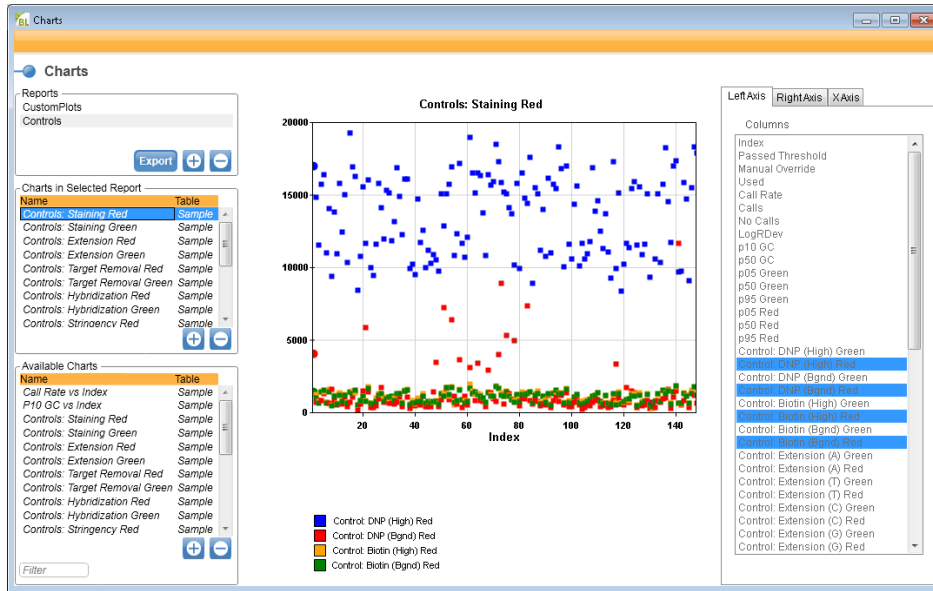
Charts

Charts

Reports
CustomPlots
Controls

Export

Charts in Selected Report

| Name | Table |
|---|---|
| Controls: Staining Red | Sample |
| Controls: Staining Green | Sample |
| Controls: Extension Red | Sample |
| Controls: Extension Green | Sample |
| Controls: Target Removal Red | Sample |
| Controls: Target Removal Green | Sample |
| Controls: Hybridization Red | Sample |
| Controls: Hybridization Green | Sample |
| Controls: Stringency Red | Sample |

Available Charts

| Name | Table |
|---|---|
| Call Rate vs Index | Sample |
| P10 GC vs Index | Sample |
| Controls: Staining Red | Sample |
| Controls: Staining Green | Sample |
| Controls: Extension Red | Sample |
| Controls: Extension Green | Sample |
| Controls: Target Removal Red | Sample |
| Controls: Target Removal Green | Sample |
| Controls: Hybridization Red | Sample |
| Controls: Hybridization Green | Sample |
| Controls: Stringency Red | Sample |

Filter

Controls: Staining Red

20000
15000
10000
5000
0
20 40 60 80 100 120 140
Index

Control: DNP (High) Red
Control: DNP (Bgnd) Red
Control: Biotin (High) Red
Control: Biotin (Bgnd) Red

LeftAxis RightAxis XAxis

Columns
Index
Passed Threshold
Manual Override
Used
Call Rate
Calls
No Calls
LogRDev
p10 GC
p50 GC
p05 Green
p50 Green
p95 Green
p05 Red
p50 Red
p95 Red
Control: DNP (High) Green
Control: DNP (High) Red
Control: DNP (Bgnd) Green
Control: DNP (Bgnd) Red
Control: Biotin (High) Green
Control: Biotin (High) Red
Control: Biotin (Bgnd) Green
Control: Biotin (Bgnd) Red
Control: Extension (A) Green
Control: Extension (A) Red
Control: Extension (T) Green
Control: Extension (T) Red
Control: Extension (C) Green
Control: Extension (C) Red
Control: Extension (G) Green
Control: Extension (G) Red